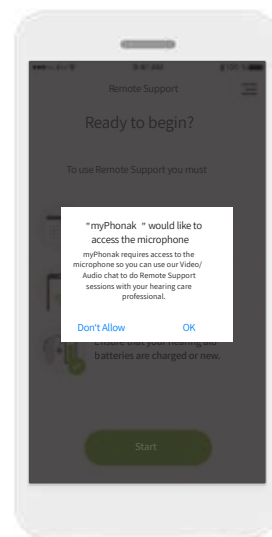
●●●●○ BELL 
9:41 AM
100%

Remote Support

Ready to begin?

To use Remote Support you must

"myPhonak " would like to access the microphone

myPhonak requires access to the microphone so you can use our Video/ Audio chat to do Remote Support sessions with your hearing care professional.

Don't Allow
OK

Ensure that your hearing aid batteries are charged or new.

Start